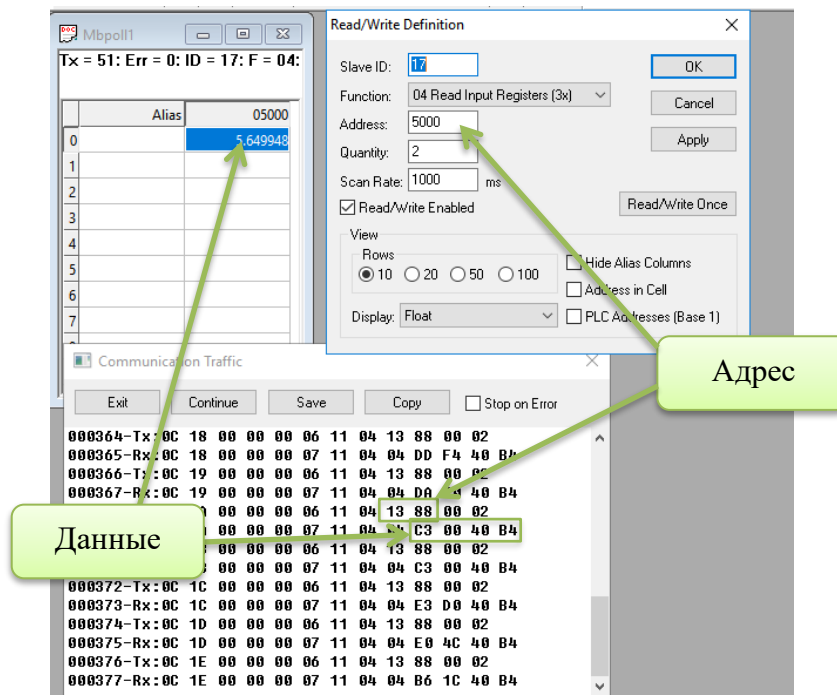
Mbpoll1

Tx = 51: Err = 0: ID = 17: F = 04:

| | Alias | 05000 |
|---|---|---|
| 0 | | 5.649948 |
| 1 | | |
| 2 | | |
| 3 | | |
| 4 | | |
| 5 | | |
| 6 | | |
| 7 | | |

Read/Write Definition

Slave ID: 17

Function: 04 Read Input Registers (3x)

Address: 5000

Quantity: 2

Scan Rate: 1000 ms

Read/Write Enabled

OK

Cancel

Apply

Read/Write Once

View

Rows

10 20 50 100

Hide Alias Columns

Address in Cell

PLC Addresses (Base 1)

Display: Float

Communication Traffic

Exit Continue Save Copy Stop on Error

000364-Tx:0C 18 00 00 00 06 11 04 13 88 00 02
000365-Rx:0C 18 00 00 00 07 11 04 04 DD F4 40 B4
000366-Tx:0C 19 00 00 00 06 11 04 13 88 00 02
000367-Rx:0C 19 00 00 00 07 11 04 04 DA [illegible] 40 B4
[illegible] 00 00 00 06 11 04 13 88 00 02
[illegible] 00 00 00 07 11 04 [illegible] C3 00 40 B4
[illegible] 00 00 00 06 11 04 13 88 00 02
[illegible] 00 00 00 07 11 04 04 C3 00 40 B4
000372-Tx:0C 1C 00 00 00 06 11 04 13 88 00 02
000373-Rx:0C 1C 00 00 00 07 11 04 04 E3 D0 40 B4
000374-Tx:0C 1D 00 00 00 06 11 04 13 88 00 02
000375-Rx:0C 1D 00 00 00 07 11 04 04 E0 4C 40 B4
000376-Tx:0C 1E 00 00 00 06 11 04 13 88 00 02
000377-Rx:0C 1E 00 00 00 07 11 04 04 B6 1C 40 B4

Адрес

Данные